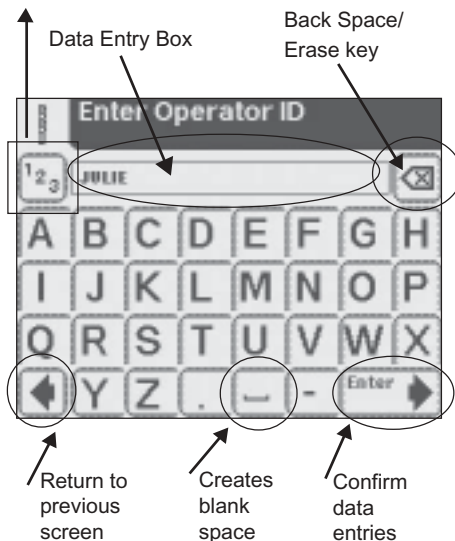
Data Entry Box

Back Space/ Erase key

Enter Operator ID

$1_2{}_3$

JULIE

A B C D E F G H

I J K L M N O P

Q R S T U V W X

Y Z . -

Enter

Return to previous screen

Creates blank space

Confirm data entries